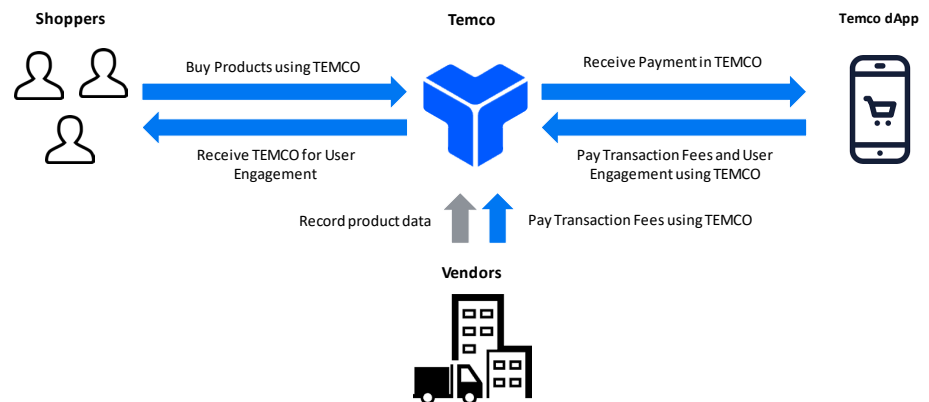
Shoppers

Temco

Temco dApp

Buy Products using TEMCO

Receive TEMCO for User Engagement

Receive Payment in TEMCO

Pay Transaction Fees and User Engagement using TEMCO

Record product data

Pay Transaction Fees using TEMCO

Vendors